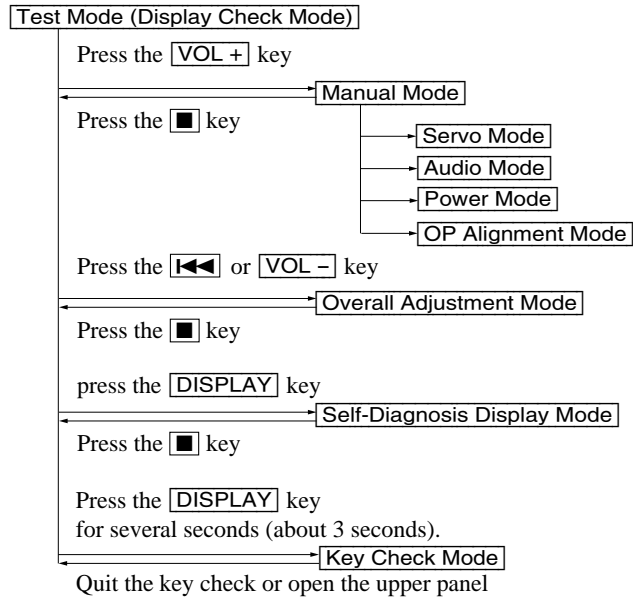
Test Mode (Display Check Mode)

Press the VOL + key

Manual Mode

Press the ■ key

Servo Mode

Audio Mode

Power Mode

OP Alignment Mode

Press the ⏮ or VOL − key

Overall Adjustment Mode

Press the ■ key

press the DISPLAY key

Self-Diagnosis Display Mode

Press the ■ key

Press the DISPLAY key for several seconds (about 3 seconds).

Key Check Mode

Quit the key check or open the upper panel